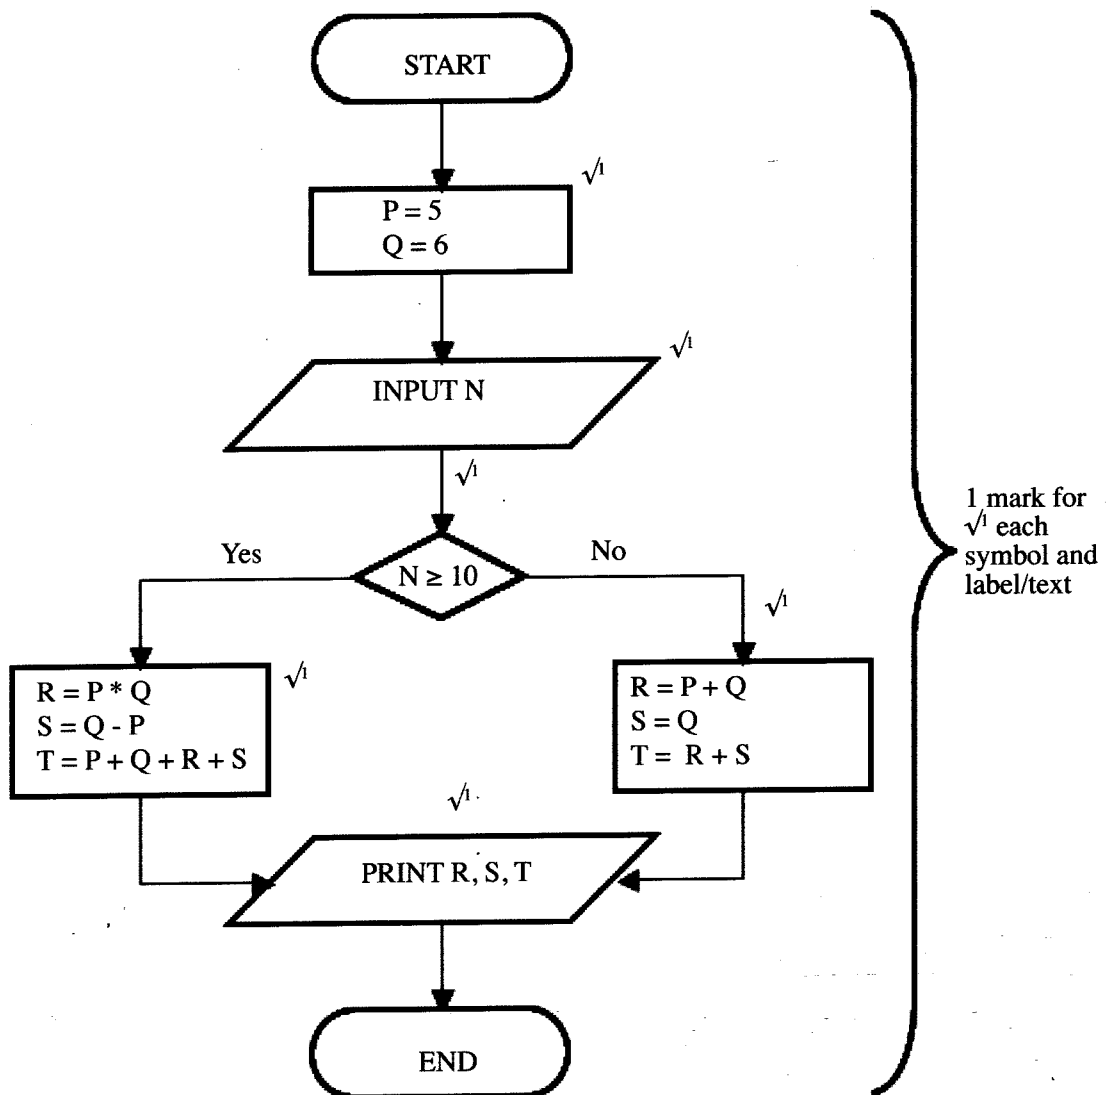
START

$\sqrt{1}$

P = 5
Q = 6

$\sqrt{1}$

INPUT N

$\sqrt{1}$

Yes

N ≥ 10

No

$\sqrt{1}$

R = P * Q
S = Q - P
T = P + Q + R + S

$\sqrt{1}$

R = P + Q
S = Q
T = R + S

$\sqrt{1}$

PRINT R, S, T

END

1 mark for $\sqrt{1}$ each symbol and label/text